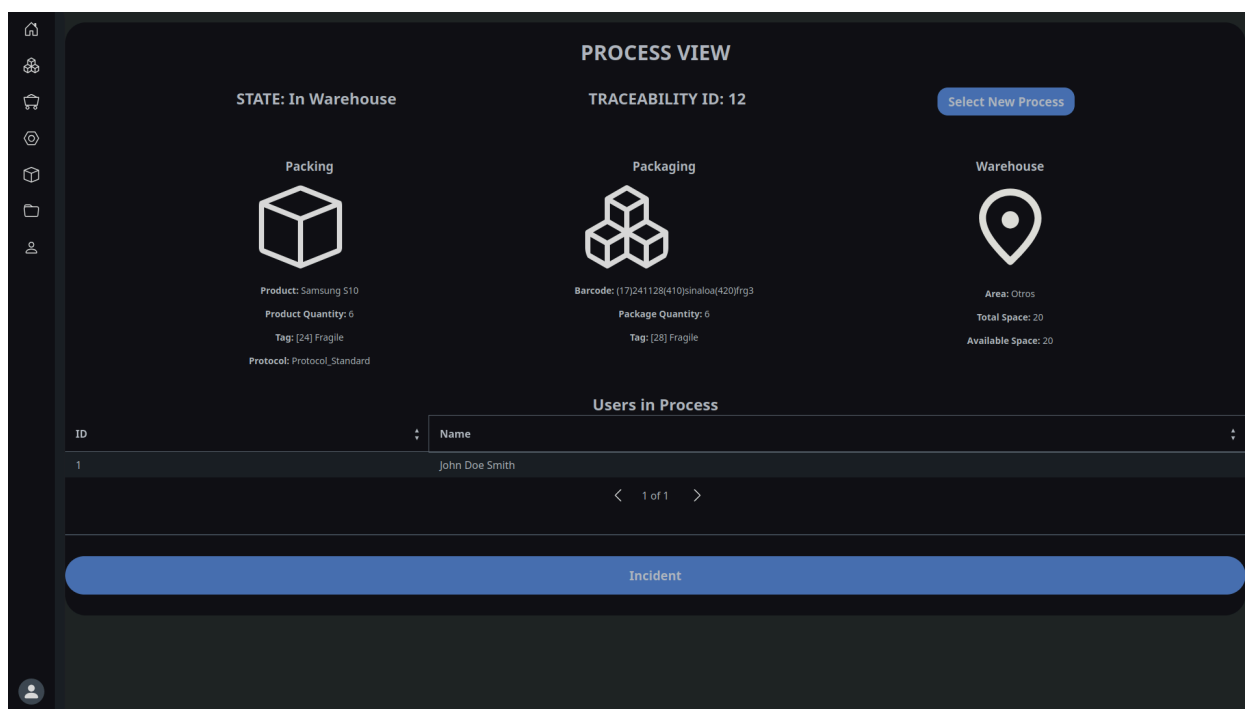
PROCESS VIEW

STATE: In Warehouse

TRACEABILITY ID: 12

Select New Process

Packing

Product: Samsung S10

Product Quantity: 6

Tag: [24] Fragile

Protocol: Protocol_Standard

Packaging

Barcode: (17)241128(410)sinaloa(420)frg3

Package Quantity: 6

Tag: [28] Fragile

Warehouse

Area: Otros

Total Space: 20

Available Space: 20

Users in Process

| ID | Name |
|---|---|
| 1 | John Doe Smith |

1 of 1

Incident